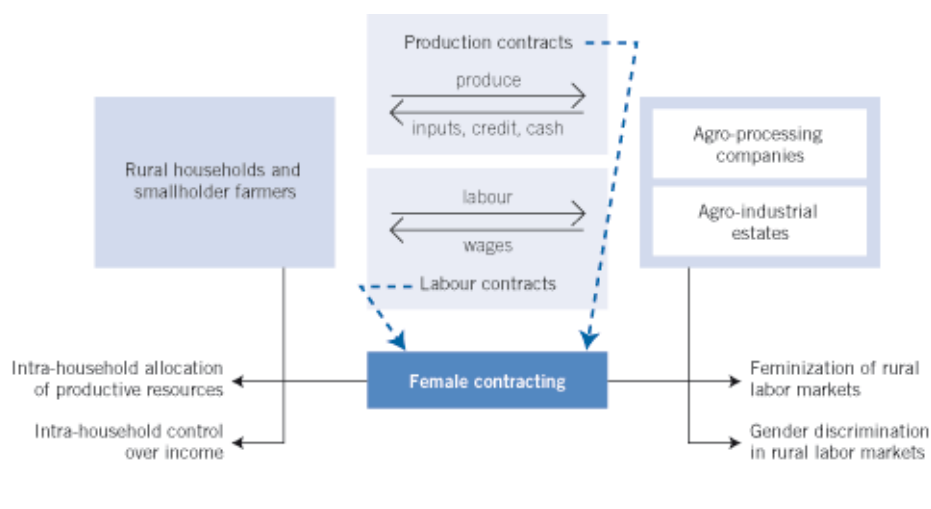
Production contracts

produce

inputs, credit, cash

Rural households and smallholder farmers

labour

wages

Labour contracts

Agro-processing companies

Agro-industrial estates

Intra-household allocation of productive resources

Female contracting

Feminization of rural labor markets

Intra-household control over income

Gender discrimination in rural labor markets